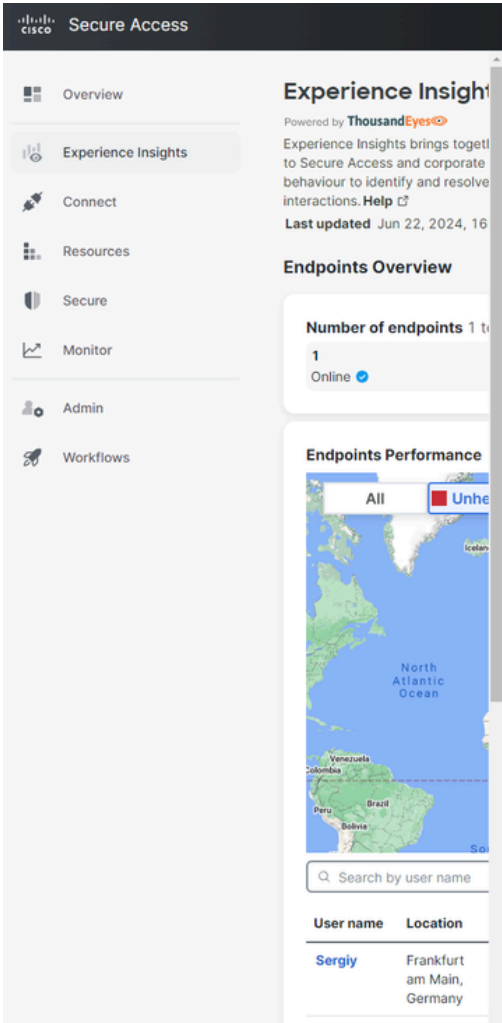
cisco Secure Access

Overview

Experience Insights

Connect

Resources

Secure

Monitor

Admin

Workflows

Experience Insight

Powered by ThousandEyes

Experience Insights brings togeth to Secure Access and corporate behaviour to identify and resolve interactions. Help

Last updated Jun 22, 2024, 16

Endpoints Overview

Number of endpoints 1 t

1
Online

Endpoints Performance

All | Unhe

Iceland

North Atlantic Ocean

Venezuela
Colombia
Peru
Brazil
Bolivia
So

Search by user name

| User name | Location |
|---|---|
| Sergiy | Frankfurt am Main, Germany |